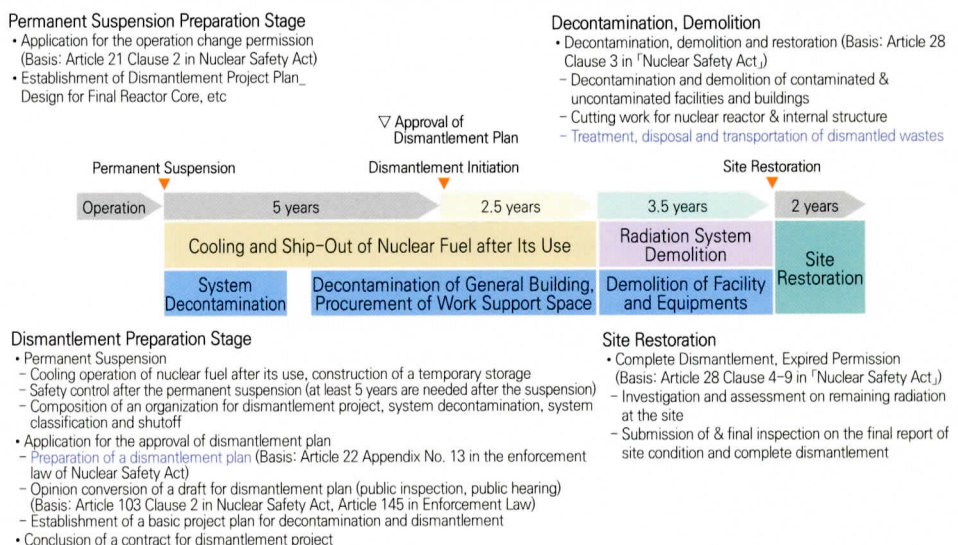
Permanent Suspension Preparation Stage
• Application for the operation change permission (Basis: Article 21 Clause 2 in Nuclear Safety Act)
• Establishment of Dismantlement Project Plan_ Design for Final Reactor Core, etc

Decontamination, Demolition
• Decontamination, demolition and restoration (Basis: Article 28 Clause 3 in 「Nuclear Safety Act」)
– Decontamination and demolition of contaminated & uncontaminated facilities and buildings
– Cutting work for nuclear reactor & internal structure
– Treatment, disposal and transportation of dismantled wastes

▽ Approval of Dismantlement Plan

Permanent Suspension

Dismantlement Initiation

Site Restoration

Operation

5 years

2.5 years

3.5 years

2 years

Cooling and Ship-Out of Nuclear Fuel after Its Use

Radiation System Demolition

Site Restoration

System Decontamination

Decontamination of General Building, Procurement of Work Support Space

Demolition of Facility and Equipments

Dismantlement Preparation Stage
• Permanent Suspension
– Cooling operation of nuclear fuel after its use, construction of a temporary storage
– Safety control after the permanent suspension (at least 5 years are needed after the suspension)
– Composition of an organization for dismantlement project, system decontamination, system classification and shutoff
• Application for the approval of dismantlement plan
– Preparation of a dismantlement plan (Basis: Article 22 Appendix No. 13 in the enforcement law of Nuclear Safety Act)
– Opinion conversion of a draft for dismantlement plan (public inspection, public hearing) (Basis: Article 103 Clause 2 in Nuclear Safety Act, Article 145 in Enforcement Law)
– Establishment of a basic project plan for decontamination and dismantlement
• Conclusion of a contract for dismantlement project

Site Restoration
• Complete Dismantlement, Expired Permission (Basis: Article 28 Clause 4-9 in 「Nuclear Safety Act」)
– Investigation and assessment on remaining radiation at the site
– Submission of & final inspection on the final report of site condition and complete dismantlement